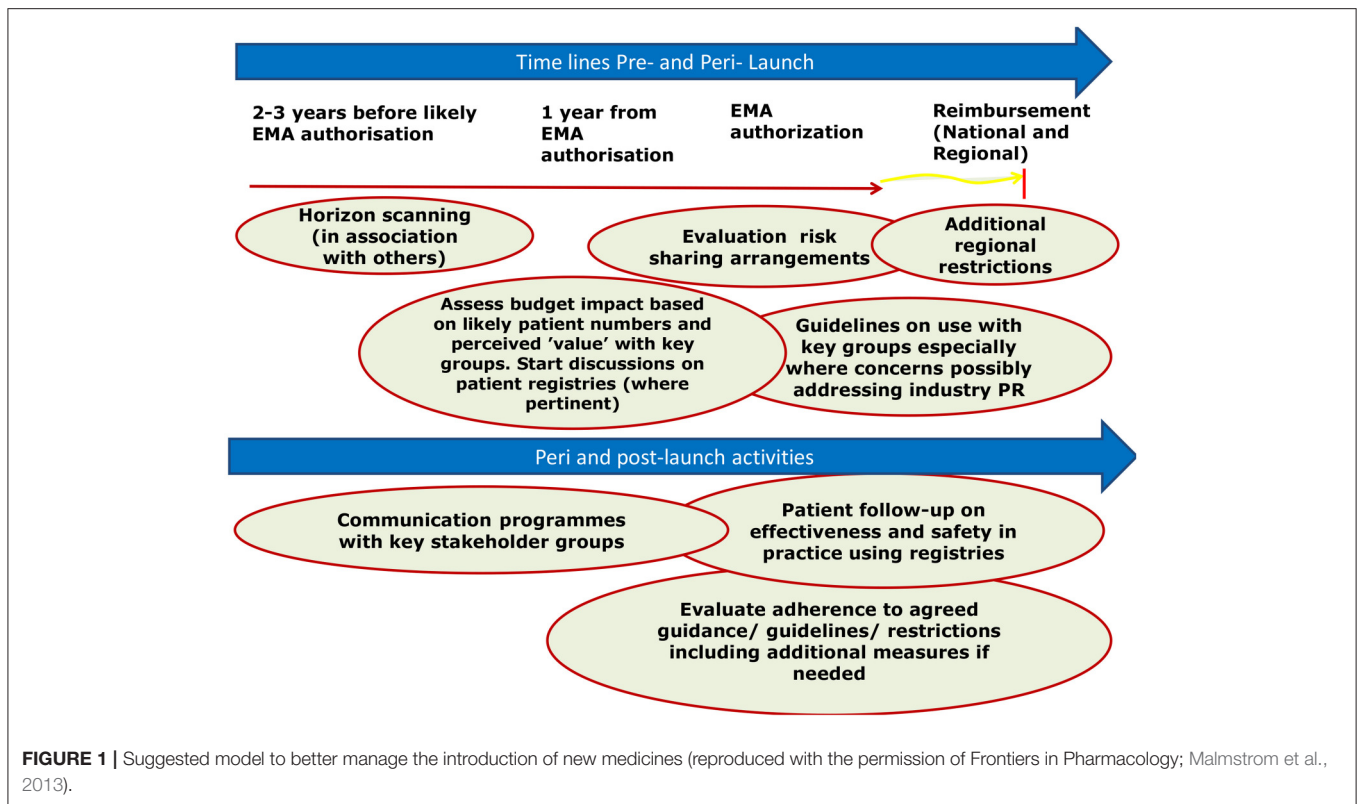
Time lines Pre- and Peri- Launch

2-3 years before likely EMA authorisation

1 year from EMA authorisation

EMA authorization

Reimbursement (National and Regional)

Horizon scanning (in association with others)

Evaluation risk sharing arrangements

Additional regional restrictions

Assess budget impact based on likely patient numbers and perceived 'value' with key groups. Start discussions on patient registries (where pertinent)

Guidelines on use with key groups especially where concerns possibly addressing industry PR

Peri and post-launch activities

Communication programmes with key stakeholder groups

Patient follow-up on effectiveness and safety in practice using registries

Evaluate adherence to agreed guidance/ guidelines/ restrictions including additional measures if needed

FIGURE 1 | Suggested model to better manage the introduction of new medicines (reproduced with the permission of Frontiers in Pharmacology; Malmstrom et al., 2013).